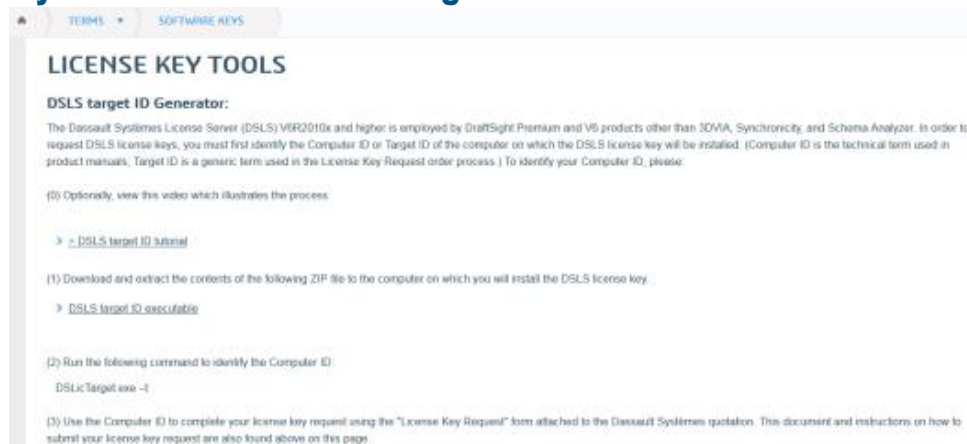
TERMS ▾ SOFTWARE KEYS

LICENSE KEY TOOLS

DSLS target ID Generator:

The Dassault Systèmes License Server (DSLS) V6R2010x and higher is employed by DraftSight Premium and V6 products other than 3DVIA, Synchronicity, and Schema Analyzer. In order to request DSLS license keys, you must first identify the Computer ID or Target ID of the computer on which the DSLS license key will be installed. (Computer ID is the technical term used in product manuals; Target ID is a generic term used in the License Key Request order process.) To identify your Computer ID, please:

(0) Optionally, view this video which illustrates the process.

> DSLS target ID tutorial

(1) Download and extract the contents of the following ZIP file to the computer on which you will install the DSLS license key.

> DSLS target ID executable

(2) Run the following command to identify the Computer ID:

DSLicTarget.exe -t

(3) Use the Computer ID to complete your license key request using the "License Key Request" form attached to the Dassault Systèmes quotation. This document and instructions on how to submit your license key request are also found above on this page.